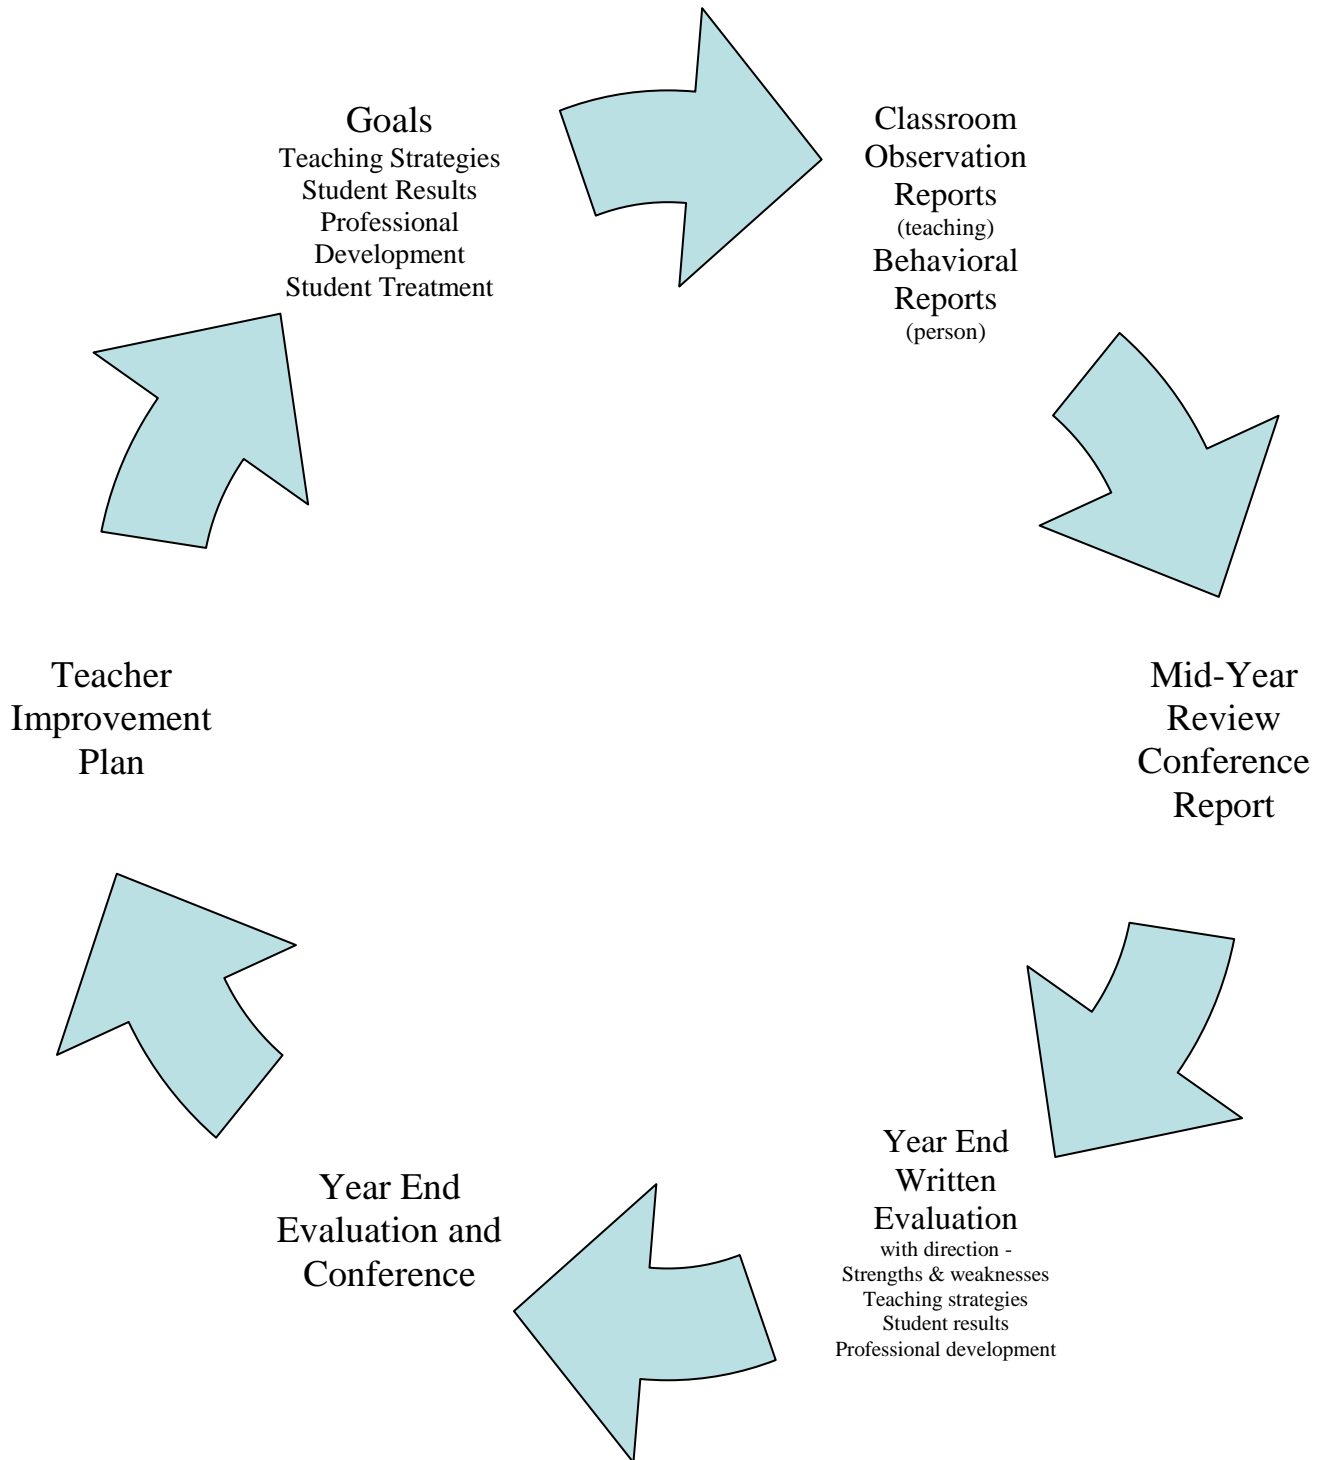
Goals
Teaching Strategies
Student Results
Professional Development
Student Treatment

Classroom Observation Reports
(teaching)
Behavioral Reports
(person)

Mid-Year Review Conference Report

Year End Written Evaluation
with direction -
Strengths & weaknesses
Teaching strategies
Student results
Professional development

Year End Evaluation and Conference

Teacher Improvement Plan